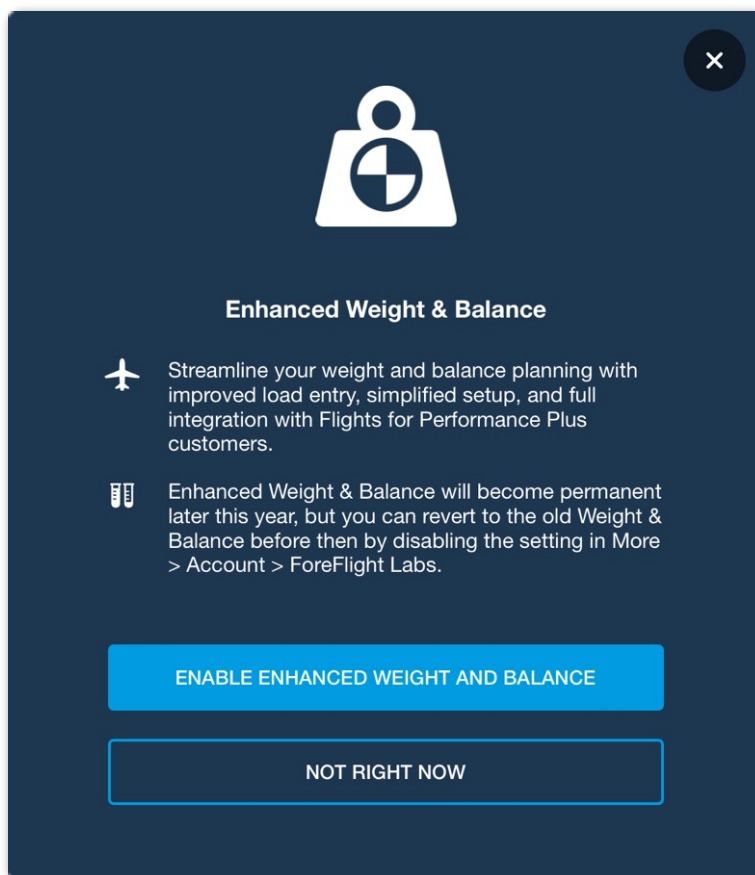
Enhanced Weight & Balance

Streamline your weight and balance planning with improved load entry, simplified setup, and full integration with Flights for Performance Plus customers.

Enhanced Weight & Balance will become permanent later this year, but you can revert to the old Weight & Balance before then by disabling the setting in More > Account > ForeFlight Labs.

ENABLE ENHANCED WEIGHT AND BALANCE

NOT RIGHT NOW